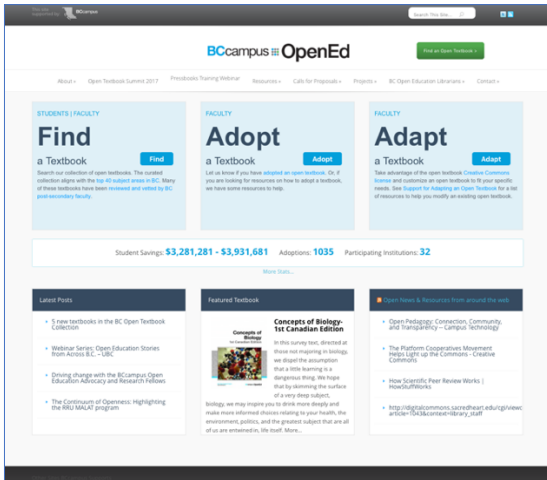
This site supported by BCcampus

Search This Site

BCcampus OpenEd

Find an Open Textbook »

About » Open Textbook Summit 2017 Pressbooks Training Webinar Resources » Calls for Proposals » Projects » BC Open Education Librarians » Contact »

STUDENTS | FACULTY

Find

a Textbook

Find

Search our collection of open textbooks. The curated collection aligns with the top 40 subject areas in BC. Many of these textbooks have been reviewed and vetted by BC post-secondary faculty.

FACULTY

Adopt

a Textbook

Adopt

Let us know if you have adopted an open textbook. Or, if you are looking for resources on how to adopt a textbook, we have some resources to help.

FACULTY

Adapt

a Textbook

Adapt

Take advantage of the open textbook Creative Commons license and customize an open textbook to fit your specific needs. See Support for Adapting an Open Textbook for a list of resources to help you modify an existing open textbook.

Student Savings: $3,281,281 - $3,931,681 Adoptions: 1035 Participating Institutions: 32

More Stats...

Latest Posts

5 new textbooks in the BC Open Textbook Collection

Webinar Series: Open Education Stories from Across B.C. – UBC

Driving change with the BCcampus Open Education Advocacy and Research Fellows

The Continuum of Openness: Highlighting the RRU MALAT program

Featured Textbook

Concepts of Biology-1st Canadian Edition

Concepts of Biology

In this survey text, directed at those not majoring in biology, we dispel the assumption that a little learning is a dangerous thing. We hope that by skimming the surface of a very deep subject, biology, we may inspire you to drink more deeply and make more informed choices relating to your health, the environment, politics, and the greatest subject that are all of us are entwined in, life itself. More...

Open News & Resources from around the web

Open Pedagogy: Connection, Community, and Transparency -- Campus Technology

The Platform Cooperatives Movement Helps Light up the Commons - Creative Commons

How Scientific Peer Review Works | HowStuffWorks

http://digitalcommons.sacredheart.edu/cgi/viewcontent.cgi?article=7043&context=library_staff